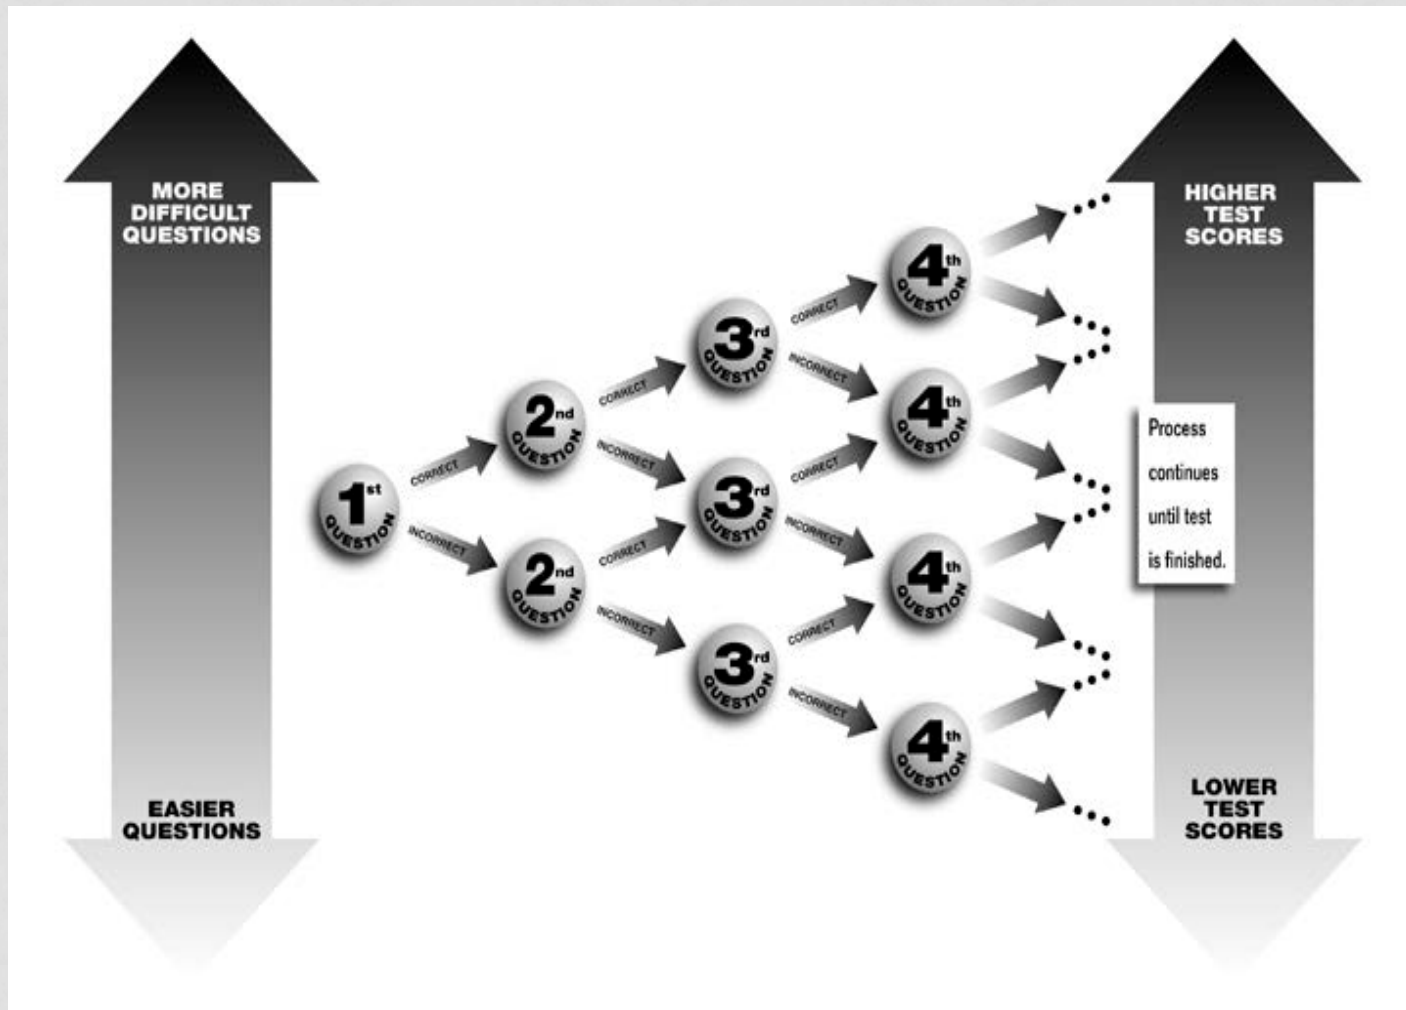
MORE DIFFICULT QUESTIONS

EASIER QUESTIONS

$1^{st}$ QUESTION

CORRECT

INCORRECT

$2^{nd}$ QUESTION

CORRECT

INCORRECT

$2^{nd}$ QUESTION

CORRECT

INCORRECT

$3^{rd}$ QUESTION

CORRECT

INCORRECT

$3^{rd}$ QUESTION

CORRECT

INCORRECT

$3^{rd}$ QUESTION

CORRECT

INCORRECT

$4^{th}$ QUESTION

$4^{th}$ QUESTION

$4^{th}$ QUESTION

$4^{th}$ QUESTION

HIGHER TEST SCORES

Process continues until test is finished.

LOWER TEST SCORES